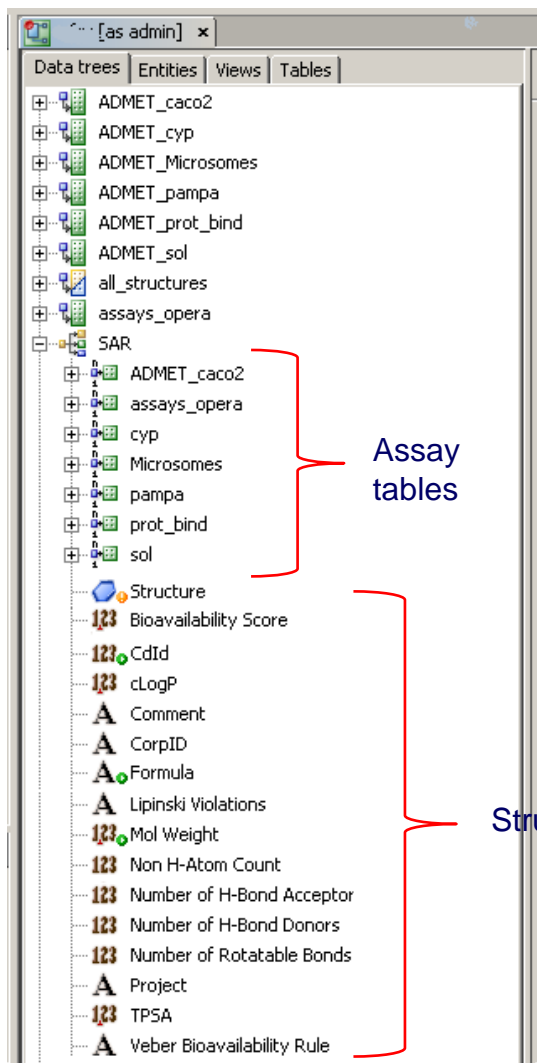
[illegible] [as admin] ×

Data trees | Entities | Views | Tables

ADMET_caco2
ADMET_cyp
ADMET_Microsomes
ADMET_pampa
ADMET_prot_bind
ADMET_sol
all_structures
assays_opera
SAR
ADMET_caco2
assays_opera
cyp
Microsomes
pampa
prot_bind
sol
Structure
123 Bioavailability Score
123 CdId
123 cLogP
A Comment
A CorpID
A Formula
A Lipinski Violations
123 Mol Weight
123 Non H-Atom Count
123 Number of H-Bond Acceptor
123 Number of H-Bond Donors
123 Number of Rotatable Bonds
A Project
123 TPSA
A Veber Bioavailability Rule

Assay tables

Stru